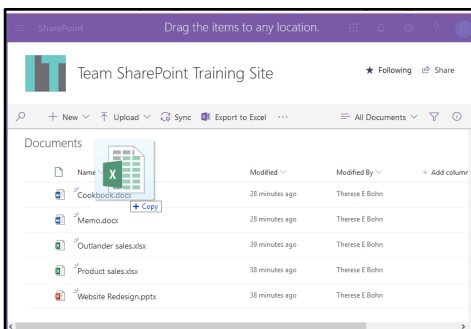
SharePoint Drag the items to any location. ? 

Team SharePoint Training Site

★ Following Share

+ New Upload Sync Export to Excel ··· All Documents

Documents

| Name | Modified | Modified By | + Add column |
|---|---|---|---|
| Cookbook.docx | 28 minutes ago | Therese E Bohn | |
| Memo.docx | 28 minutes ago | Therese E Bohn | |
| Outlander sales.xlsx | 39 minutes ago | Therese E Bohn | |
| Product sales.xlsx | 38 minutes ago | Therese E Bohn | |
| Website Redesign.pptx | 38 minutes ago | Therese E Bohn | |

X
+ Copy